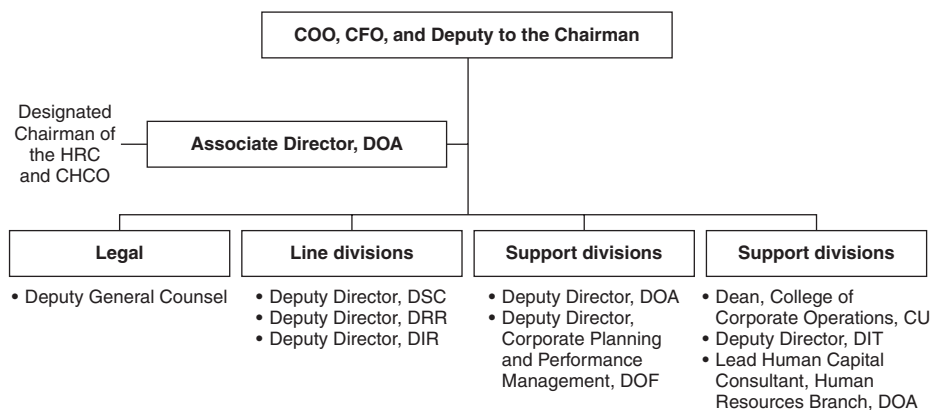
COO, CFO, and Deputy to the Chairman

Designated Chairman of the HRC and CHCO

Associate Director, DOA

Legal

• Deputy General Counsel

Line divisions

• Deputy Director, DSC
• Deputy Director, DRR
• Deputy Director, DIR

Support divisions

• Deputy Director, DOA
• Deputy Director, Corporate Planning and Performance Management, DOF

Support divisions

• Dean, College of Corporate Operations, CU
• Deputy Director, DIT
• Lead Human Capital Consultant, Human Resources Branch, DOA